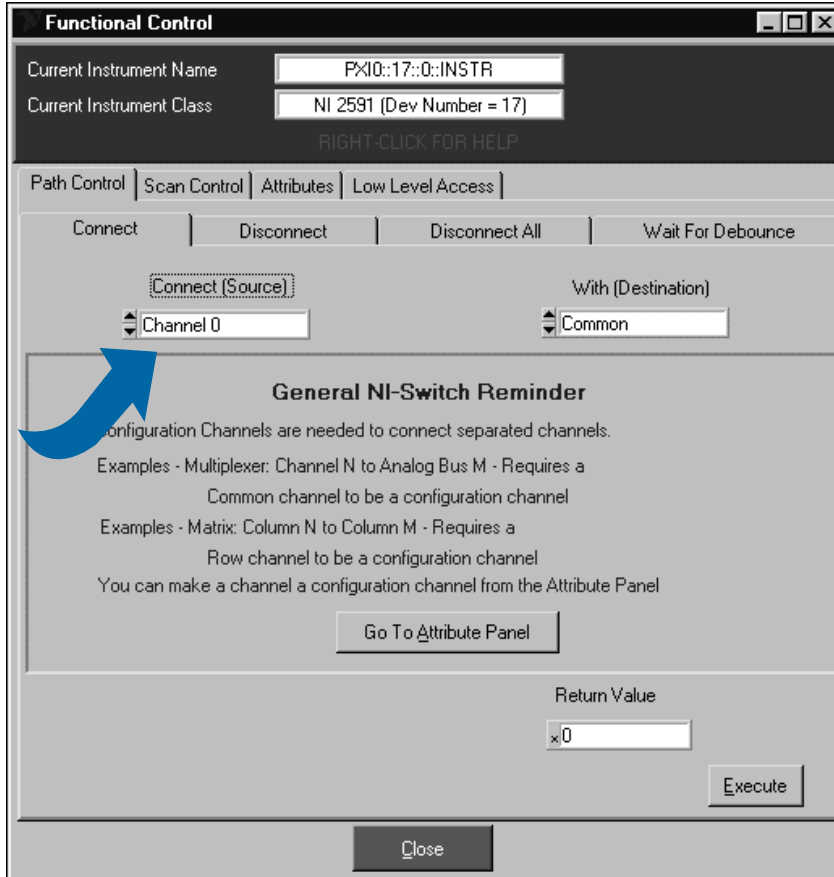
Functional Control

Current Instrument Name PXI0::17::0::INSTR
Current Instrument Class NI 2591 (Dev Number = 17)

RIGHT-CLICK FOR HELP

Path Control | Scan Control | Attributes | Low Level Access

Connect | Disconnect | Disconnect All | Wait For Debounce

Connect (Source)
Channel 0

With (Destination)
Common

General NI-Switch Reminder

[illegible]onfiguration Channels are needed to connect separated channels.

Examples - Multiplexer: Channel N to Analog Bus M - Requires a Common channel to be a configuration channel

Examples - Matrix: Column N to Column M - Requires a Row channel to be a configuration channel

You can make a channel a configuration channel from the Attribute Panel

Go To Attribute Panel

Return Value
x0

Execute

Close